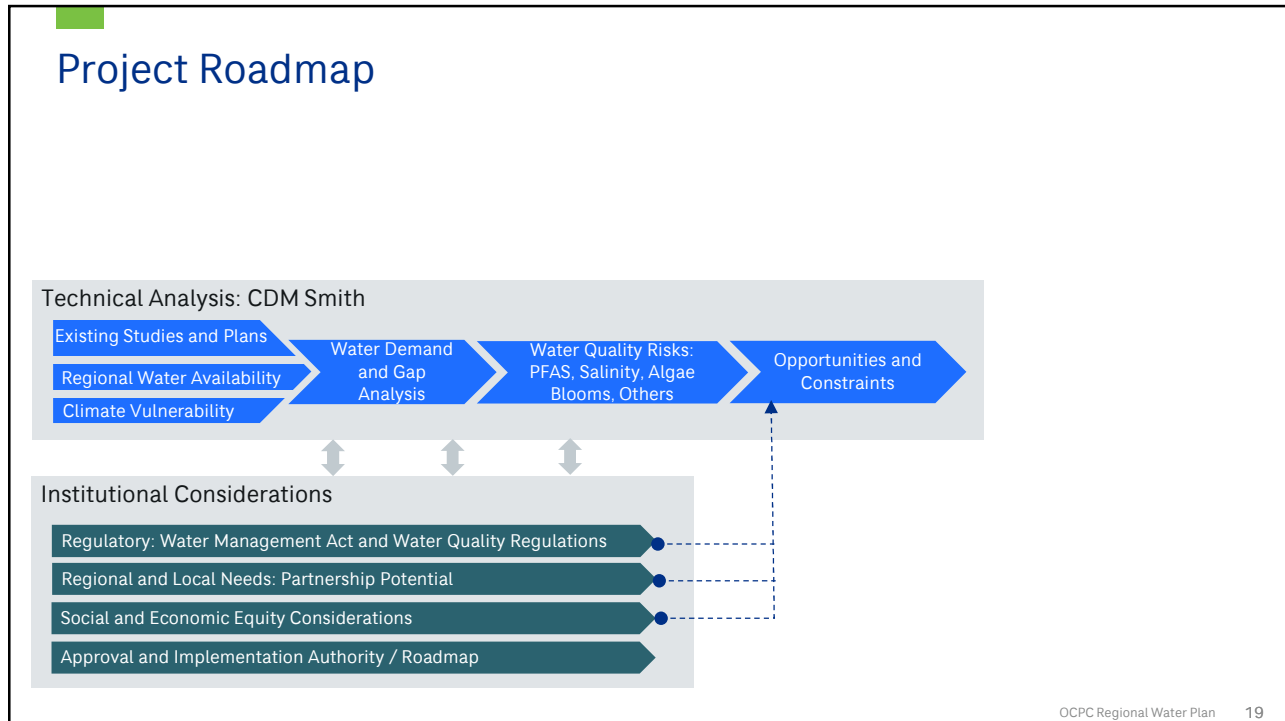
Project Roadmap

Technical Analysis: CDM Smith

Existing Studies and Plans

Regional Water Availability

Climate Vulnerability

Water Demand and Gap Analysis

Water Quality Risks: PFAS, Salinity, Algae Blooms, Others

Opportunities and Constraints

Institutional Considerations

Regulatory: Water Management Act and Water Quality Regulations

Regional and Local Needs: Partnership Potential

Social and Economic Equity Considerations

Approval and Implementation Authority / Roadmap

OCPC Regional Water Plan 19